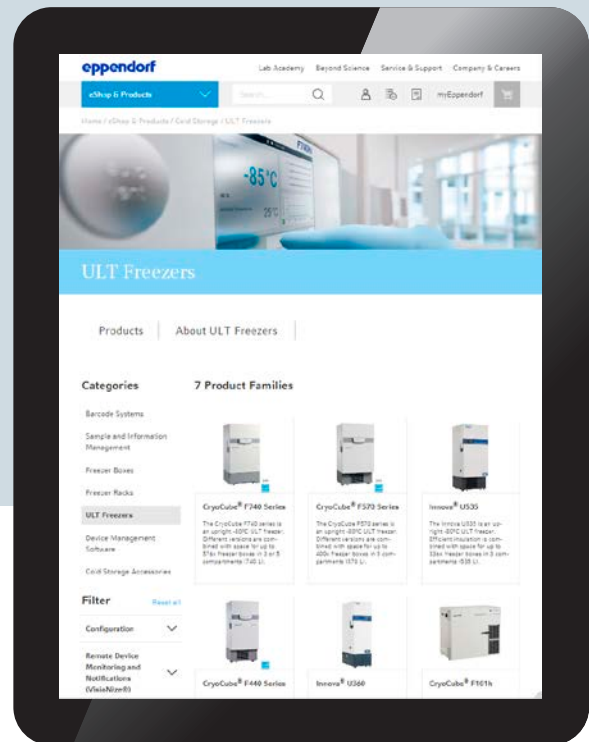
eppendorf

Lab Academy Beyond Science Service & Support Company & Careers

eShop & Products

Search...

myEppendorf

Home / eShop & Products / Cold Storage / ULT Freezers

-85°C

25°C

ULT Freezers

Products | About ULT Freezers

Categories

Barcode Systems

Sample and Information Management

Freezer Boxes

Freezer Racks

ULT Freezers

Device Management Software

Cold Storage Accessories

Filter Reset all

Configuration

Remote Device Monitoring and Notifications (VisioNize®)

7 Product Families

CryoCube® F740 Series

The CryoCube F740 series is an upright -80°C ULT freezer. Different versions are combined with space for up to 576x freezer boxes in 3 or 5 compartments (740 L).

CryoCube® F570 Series

The CryoCube F570 series is an upright -80°C ULT freezer. Different versions are combined with space for up to 400x freezer boxes in 5 compartments (570 L).

Innova® U535

The Innova U535 is an upright -80°C ULT freezer. Efficient insulation is combined with space for up to 336x freezer boxes in 3 compartments (535 L).

CryoCube® F440 Series

Innova® U360

CryoCube® F101h